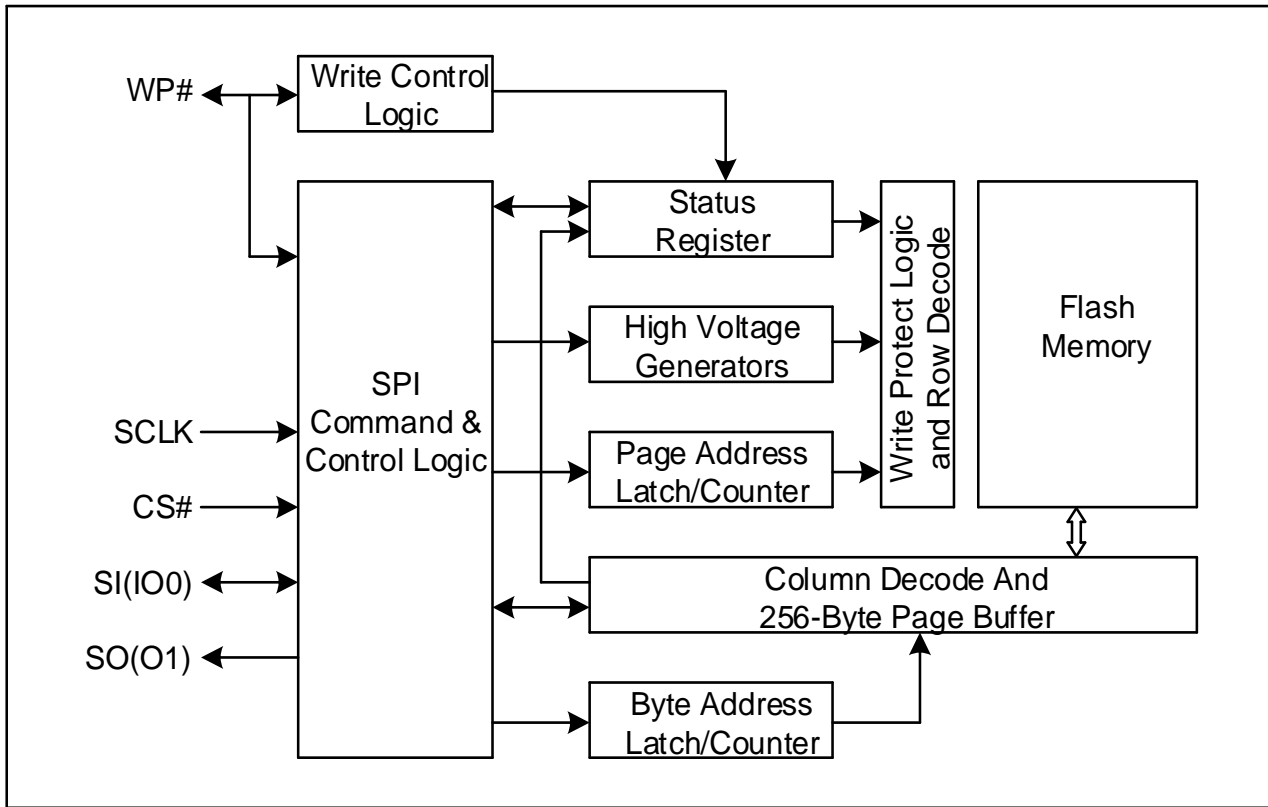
WP#

Write Control Logic

Status Register

Write Protect Logic and Row Decode

Flash Memory

SPI Command & Control Logic

High Voltage Generators

SCLK

CS#

Page Address Latch/Counter

SI(IO0)

Column Decode And 256-Byte Page Buffer

SO(O1)

Byte Address Latch/Counter